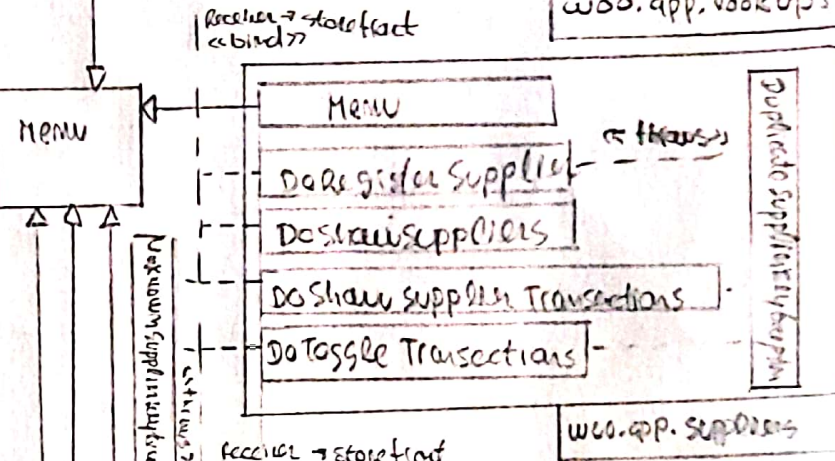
Receiver → storefront
«bind»

woo.app.lookups

Menu

Menu

DoRegister Supplier

«throws»

DoShowSuppliers

DoShow Supplier Transactions

DoToggle Transactions

DuplicateSupplierKeyException

woo.app.suppliers

NoSuchSupplierKeyException

«string»

Receiver → storefront